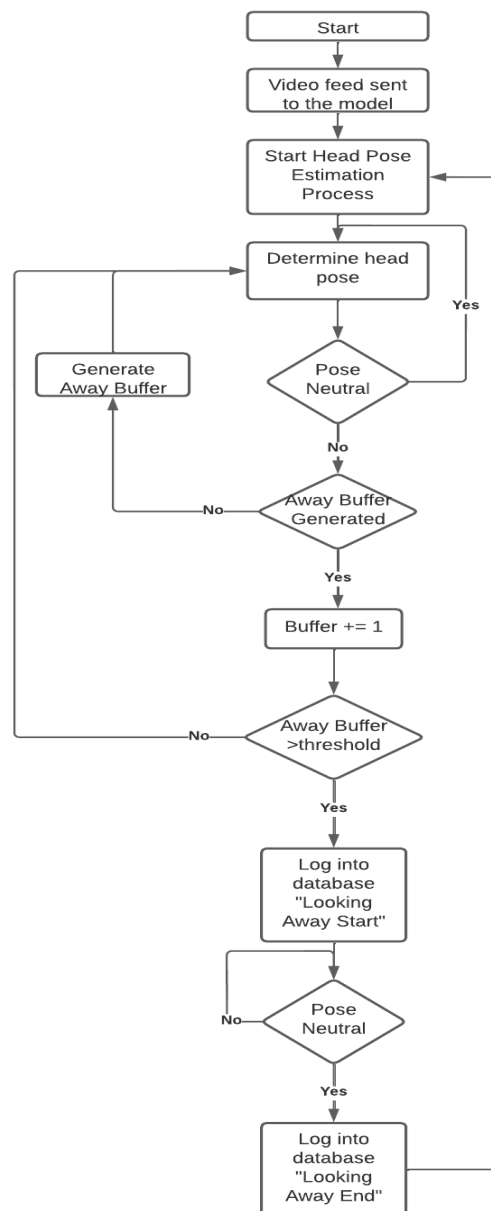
Start

Video feed sent to the model

Start Head Pose Estimation Process

Determine head pose

Yes

Generate Away Buffer

Pose Neutral

No

No

Away Buffer Generated

Yes

Buffer += 1

No

Away Buffer >threshold

Yes

Log into database "Looking Away Start"

No

Pose Neutral

Yes

Log into database "Looking Away End"